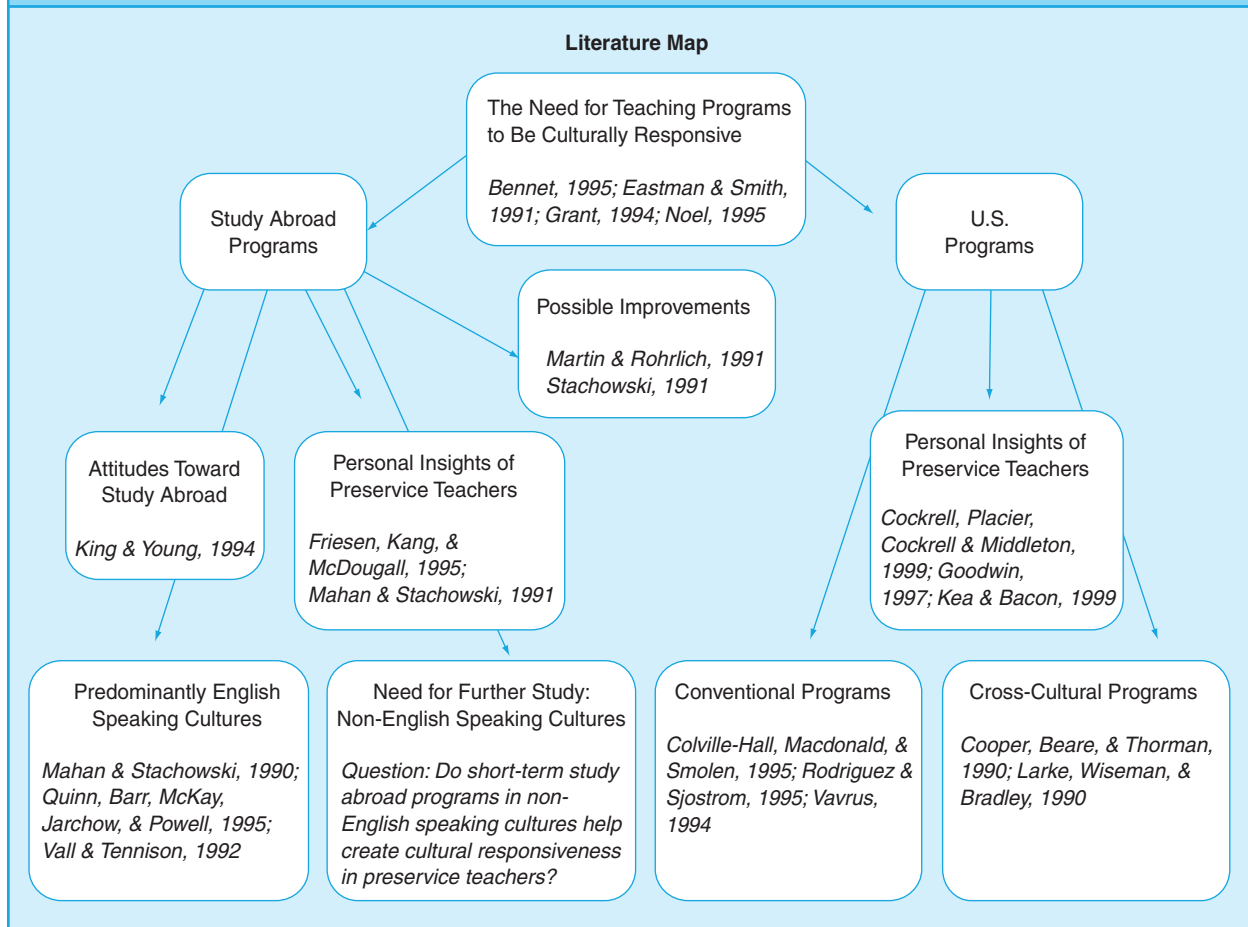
Literature Map

The Need for Teaching Programs to Be Culturally Responsive

Bennet, 1995; Eastman & Smith, 1991; Grant, 1994; Noel, 1995

Study Abroad Programs

U.S. Programs

Possible Improvements

Martin & Rohrlich, 1991
Stachowski, 1991

Attitudes Toward Study Abroad

King & Young, 1994

Personal Insights of Preservice Teachers

Friesen, Kang, & McDougall, 1995; Mahan & Stachowski, 1991

Personal Insights of Preservice Teachers

Cockrell, Placier, Cockrell & Middleton, 1999; Goodwin, 1997; Kea & Bacon, 1999

Predominantly English Speaking Cultures

Mahan & Stachowski, 1990; Quinn, Barr, McKay, Jarchow, & Powell, 1995; Vall & Tennison, 1992

Need for Further Study: Non-English Speaking Cultures

Question: Do short-term study abroad programs in non-English speaking cultures help create cultural responsiveness in preservice teachers?

Conventional Programs

Colville-Hall, Macdonald, & Smolen, 1995; Rodriguez & Sjostrom, 1995; Vavrus, 1994

Cross-Cultural Programs

Cooper, Beare, & Thorman, 1990; Larke, Wiseman, & Bradley, 1990